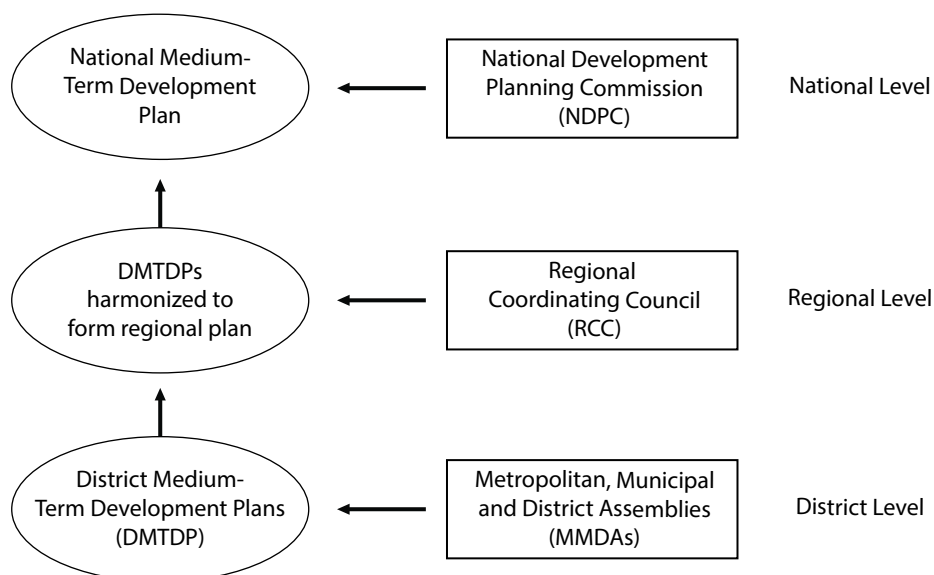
National Medium-Term Development Plan

National Development Planning Commission (NDPC)

National Level

DMTDPs harmonized to form regional plan

Regional Coordinating Council (RCC)

Regional Level

District Medium-Term Development Plans (DMTDP)

Metropolitan, Municipal and District Assemblies (MMDAs)

District Level